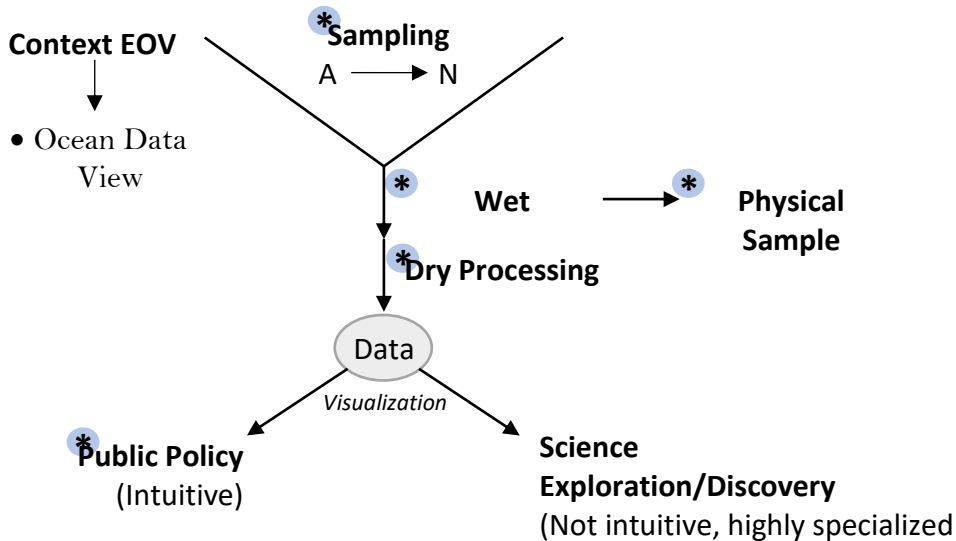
Context EOV

• Ocean Data View

*Sampling

A → N

*

Wet → * Physical Sample

*Dry Processing

Data

Visualization

*Public Policy (Intuitive)

Science Exploration/Discovery (Not intuitive, highly specialized